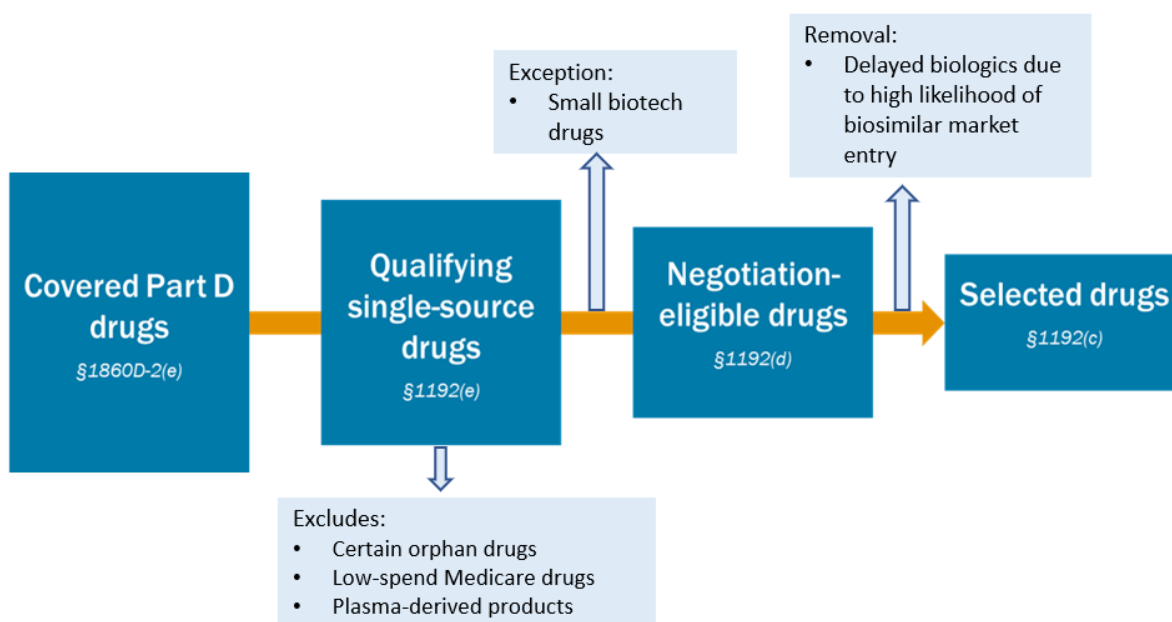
Covered Part D drugs
§1860D-2(e)

Qualifying single-source drugs
§1192(e)

Exception:
• Small biotech drugs

Negotiation-eligible drugs
§1192(d)

Removal:
• Delayed biologics due to high likelihood of biosimilar market entry

Selected drugs
§1192(c)

Excludes:
• Certain orphan drugs
• Low-spend Medicare drugs
• Plasma-derived products